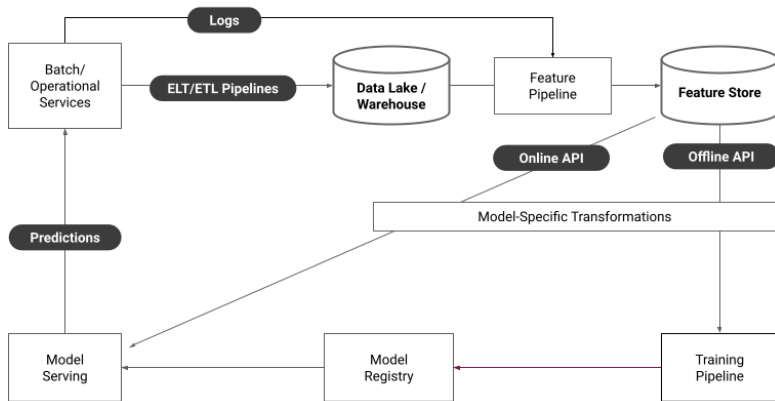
Logs

Batch/
Operational
Services

ELT/ETL Pipelines

Data Lake /
Warehouse

Feature
Pipeline

Feature Store

Online API

Offline API

Model-Specific Transformations

Predictions

Model
Serving

Model
Registry

Training
Pipeline